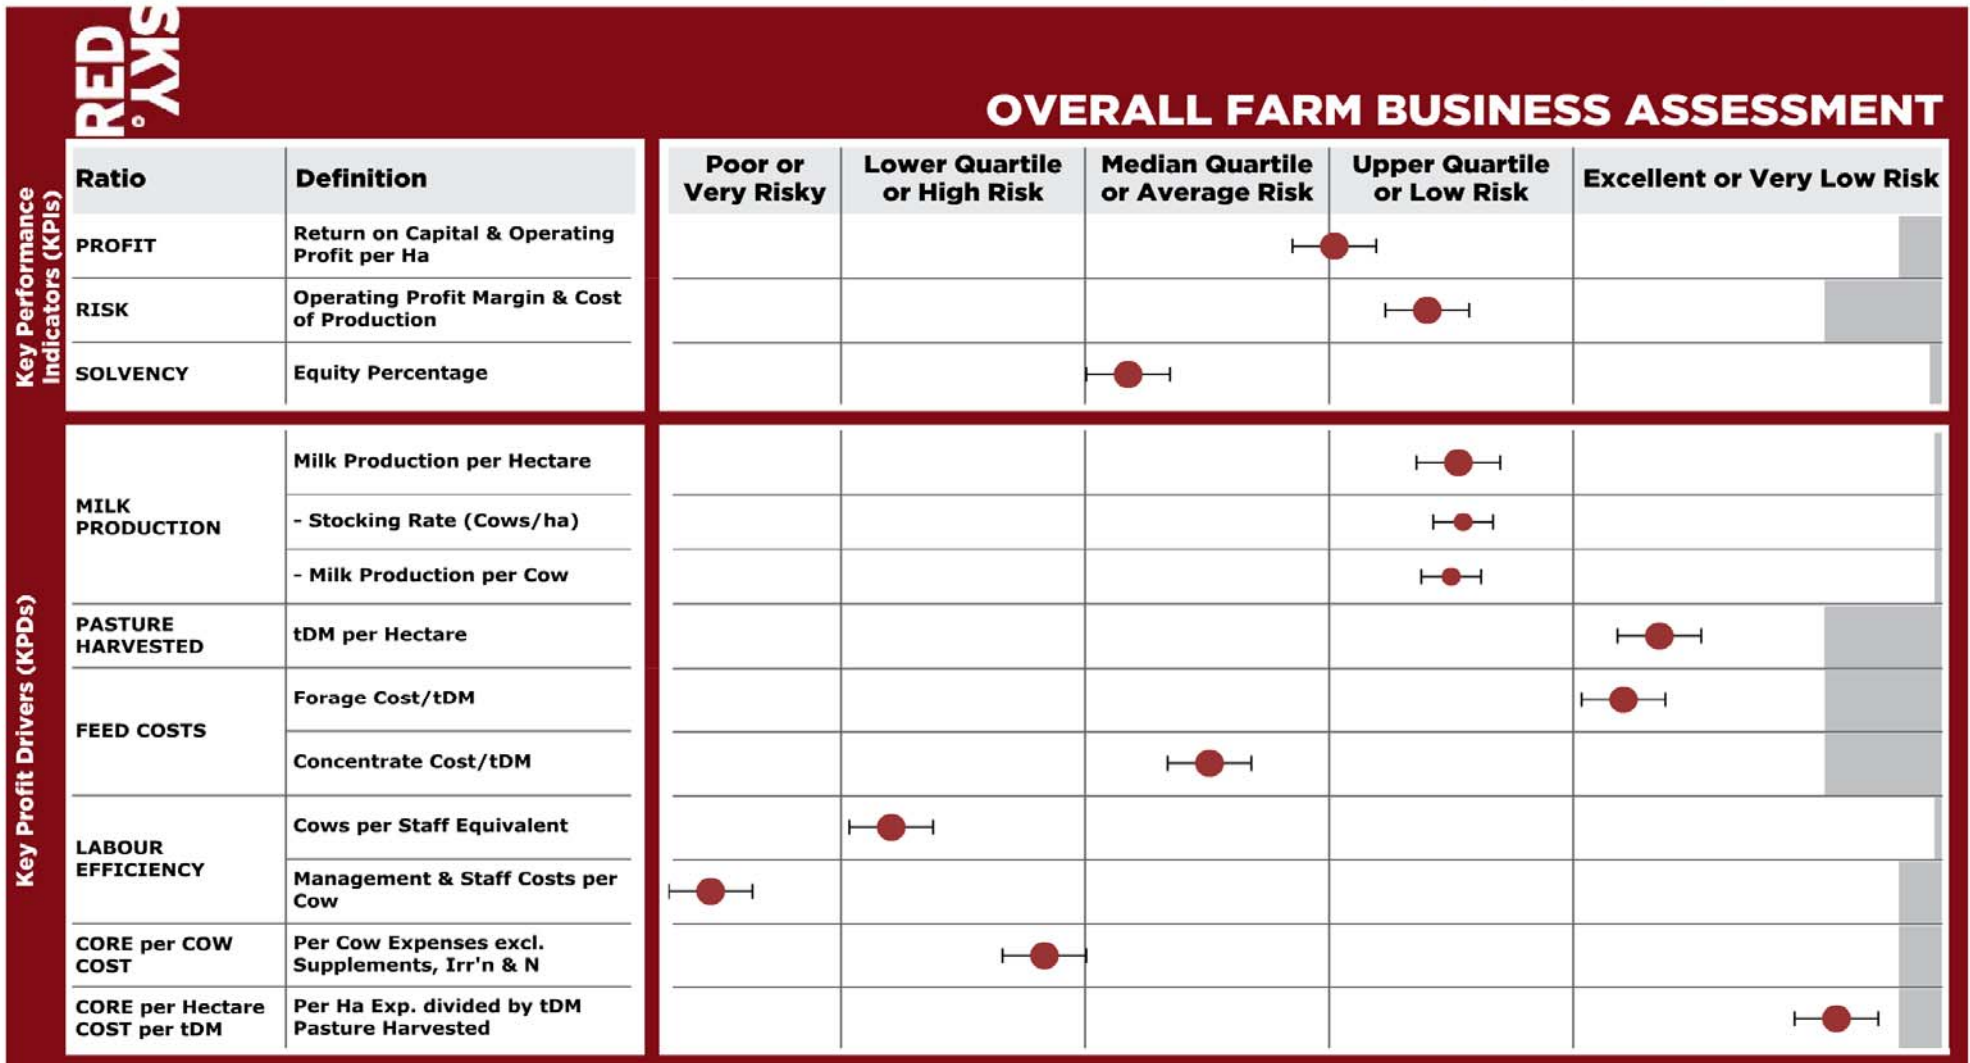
RED SKY

OVERALL FARM BUSINESS ASSESSMENT

Key Performance Indicators (KPIs)

| Ratio | Definition | Poor or Very Risky | Lower Quartile or High Risk | Median Quartile or Average Risk | Upper Quartile or Low Risk | Excellent or Very Low Risk |
|---|---|---|---|---|---|---|
| PROFIT | Return on Capital & Operating Profit per Ha | | | | | |
| RISK | Operating Profit Margin & Cost of Production | | | | | |
| SOLVENCY | Equity Percentage | | | | | |

Key Profit Drivers (KPDs)

| | | | | | | |
|---|---|---|---|---|---|---|
| MILK PRODUCTION | Milk Production per Hectare | | | | | |
| | - Stocking Rate (Cows/ha) | | | | | |
| | - Milk Production per Cow | | | | | |
| PASTURE HARVESTED | tDM per Hectare | | | | | |
| FEED COSTS | Forage Cost/tDM | | | | | |
| | Concentrate Cost/tDM | | | | | |
| LABOUR EFFICIENCY | Cows per Staff Equivalent | | | | | |
| | Management & Staff Costs per Cow | | | | | |
| CORE per COW COST | Per Cow Expenses excl. Supplements, Irr'n & N | | | | | |
| CORE per Hectare COST per tDM | Per Ha Exp. divided by tDM Pasture Harvested | | | | | |